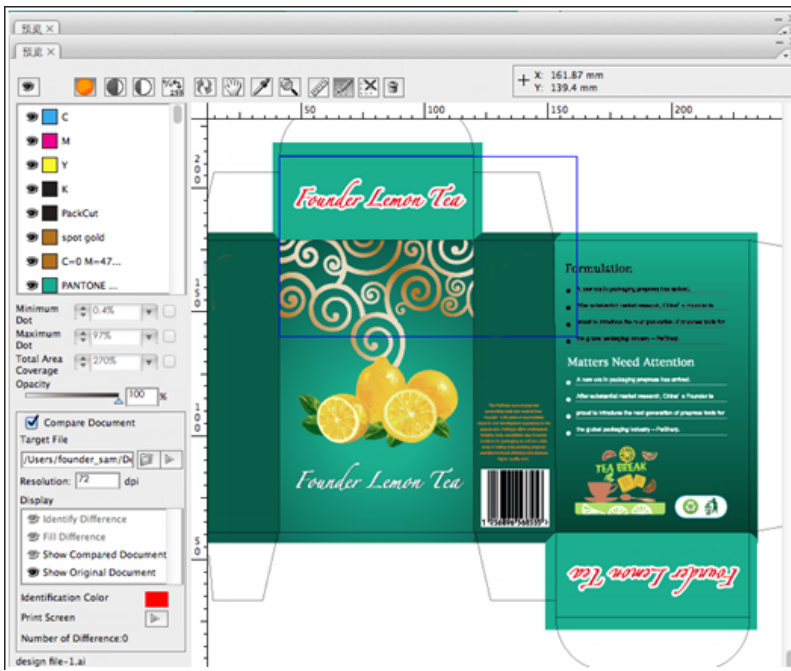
预览 ×

预览 ×

X: 161.87 mm
Y: 139.4 mm

50
100
150
200

C
M
Y
K
PackCut
spot gold
C=0 M=47...
PANTONE ...

Minimum Dot 0.4%
Maximum Dot 97%
Total Area Coverage 270%
Opacity 100 %

Compare Document
Target File
/Users/founder_sam/De
Resolution: 72 dpi
Display
Identify Difference
Fill Difference
Show Compared Document
Show Original Document
Identification Color
Print Screen
Number of Difference:0
design file-1.ai

Founder Lemon Tea

Formulation

Matters Need Attention

A new era in packaging prepress has arrived.

After substantial market research, China's Founder is

proud to introduce the next generation of prepress tools for

the global packaging industry – PellHaru.

Founder Lemon Tea

TEA BREAK

Founder Lemon Tea